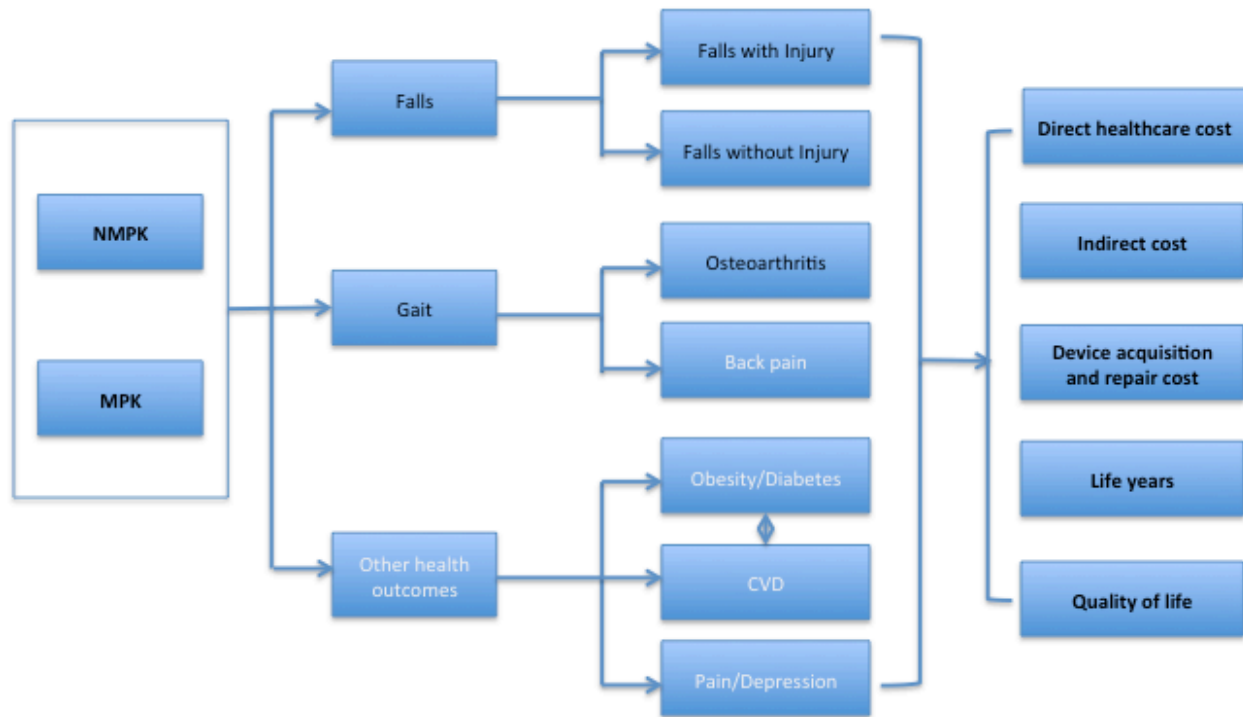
NMPK

MPK

Falls

Gait

Other health outcomes

Falls with Injury

Falls without Injury

Osteoarthritis

Back pain

Obesity/Diabetes

CVD

Pain/Depression

Direct healthcare cost

Indirect cost

Device acquisition and repair cost

Life years

Quality of life